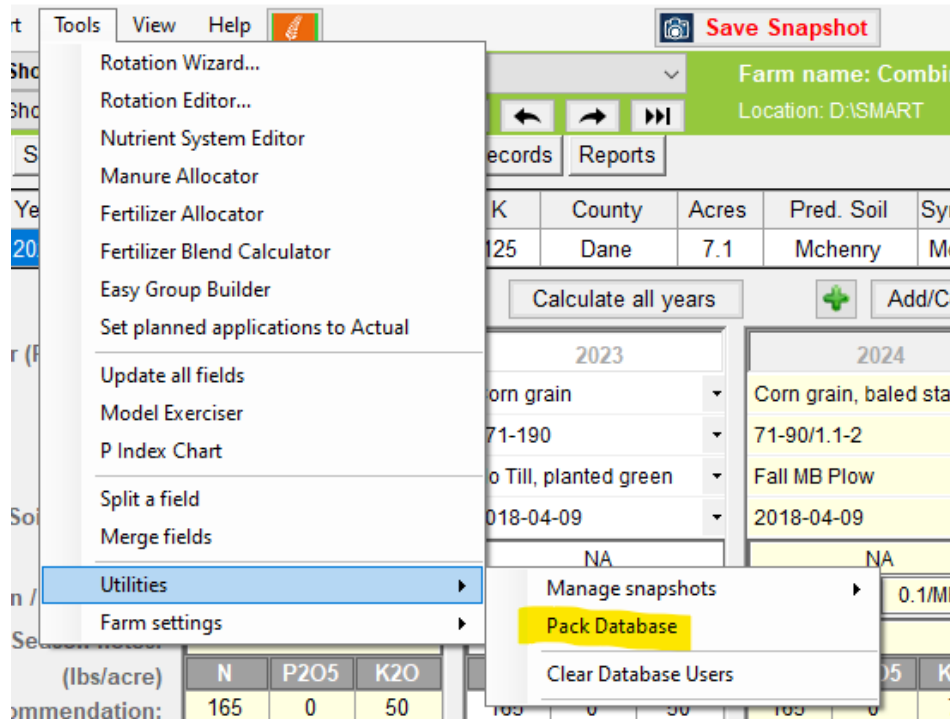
rt Tools View Help

Save Snapshot

Rotation Wizard...
Rotation Editor...
Nutrient System Editor
Manure Allocator
Fertilizer Allocator
Fertilizer Blend Calculator
Easy Group Builder
Set planned applications to Actual

Update all fields
Model Exerciser
P Index Chart

Split a field
Merge fields

Utilities
Farm settings

Manage snapshots
Pack Database
Clear Database Users

Farm name: Combi
Location: D:\SMART

ecords Reports

| Ye | K | County | Acres | Pred. Soil | Sy |
|---|---|---|---|---|---|
| 20 | 125 | Dane | 7.1 | Mchenry | M |

Calculate all years

Add/C

2023
orn grain
71-190
o Till, planted green
2018-04-09
NA

2024
Corn grain, baled sta
71-90/1.1-2
Fall MB Plow
2018-04-09
NA

0.1/M

Season notes:
(lbs/acre)
ommendation:

| N | P2O5 | K2O |
|---|---|---|
| 165 | 0 | 50 |